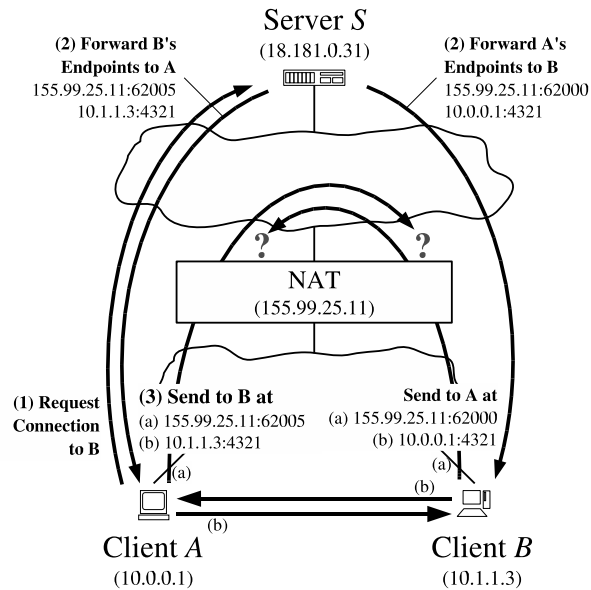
Server $S$
(18.181.0.31)

(2) Forward B's Endpoints to A
155.99.25.11:62005
10.1.1.3:4321

(2) Forward A's Endpoints to B
155.99.25.11:62000
10.0.0.1:4321

?

?

NAT
(155.99.25.11)

(1) Request Connection to B

(3) Send to B at
(a) 155.99.25.11:62005
(b) 10.1.1.3:4321

Send to A at
(a) 155.99.25.11:62000
(b) 10.0.0.1:4321

(a)

(a)

(b)

(b)

Client $A$
(10.0.0.1)

Client $B$
(10.1.1.3)